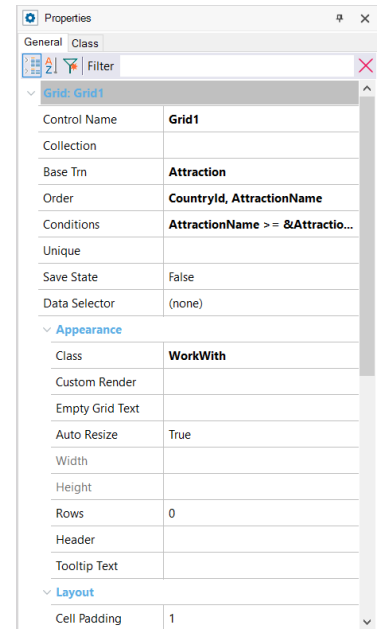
Properties

General Class

Filter

Grid: Grid1

| Control Name | Grid1 |
|---|---|
| Collection | |
| Base Trn | Attraction |
| Order | CountryId, AttractionName |
| Conditions | AttractionName >= &Attractio... |
| Unique | |
| Save State | False |
| Data Selector | (none) |

Appearance

| Class | WorkWith |
|---|---|
| Custom Render | |
| Empty Grid Text | |
| Auto Resize | True |
| Width | |
| Height | |
| Rows | 0 |
| Header | |
| Tooltip Text | |

Layout

| Cell Padding | 1 |
|---|---|